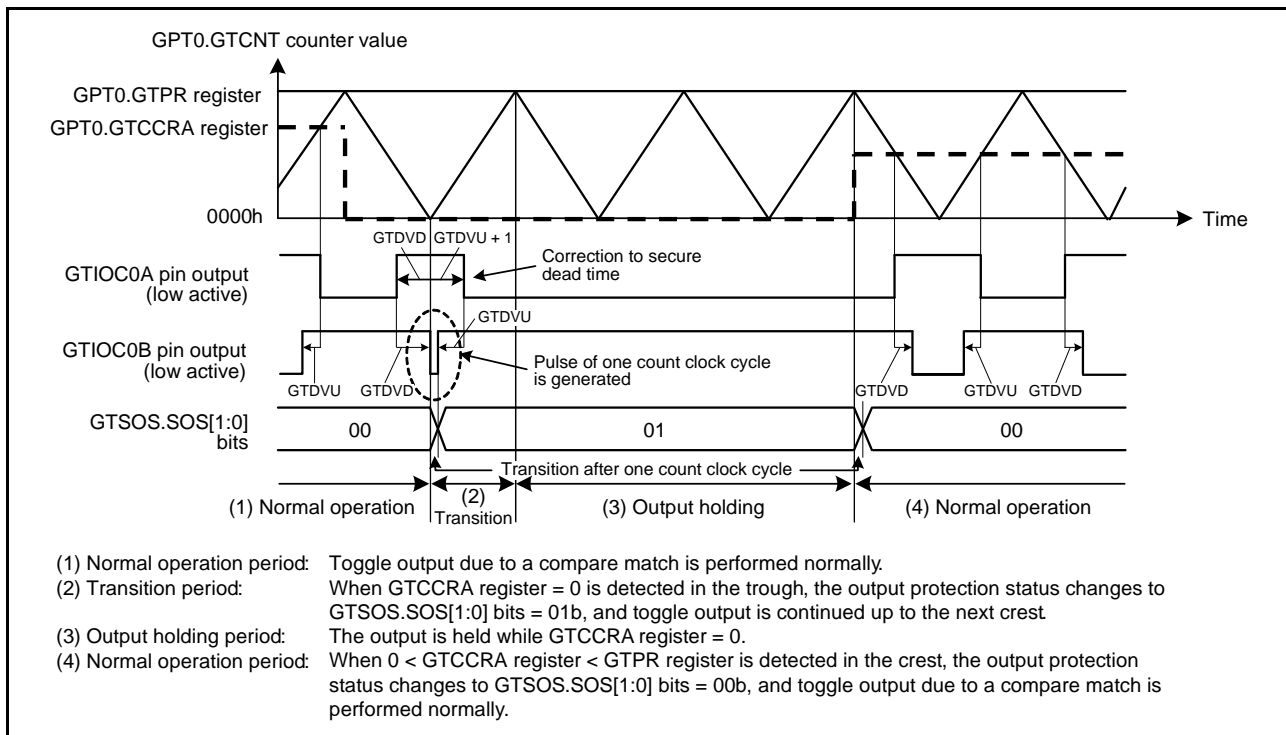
GPT0.GTCNT counter value

GPT0.GTPR register
GPT0.GTCCRA register

0000h

Time

GTDVD GTDVU + 1

Correction to secure dead time

GTIOC0A pin output (low active)

GTDVU

GTIOC0B pin output (low active)

Pulse of one count clock cycle is generated

GTDVU GTDVD

GTDVD GTDVU GTDVD

GTSOS.SOS[1:0] bits

00 01 00

Transition after one count clock cycle

(1) Normal operation (2) Transition (3) Output holding (4) Normal operation

(1) Normal operation period: Toggle output due to a compare match is performed normally.
(2) Transition period: When GTCCRA register = 0 is detected in the trough, the output protection status changes to GTSOS.SOS[1:0] bits = 01b, and toggle output is continued up to the next crest.
(3) Output holding period: The output is held while GTCCRA register = 0.
(4) Normal operation period: When 0 < GTCCRA register < GTPR register is detected in the crest, the output protection status changes to GTSOS.SOS[1:0] bits = 00b, and toggle output due to a compare match is performed normally.